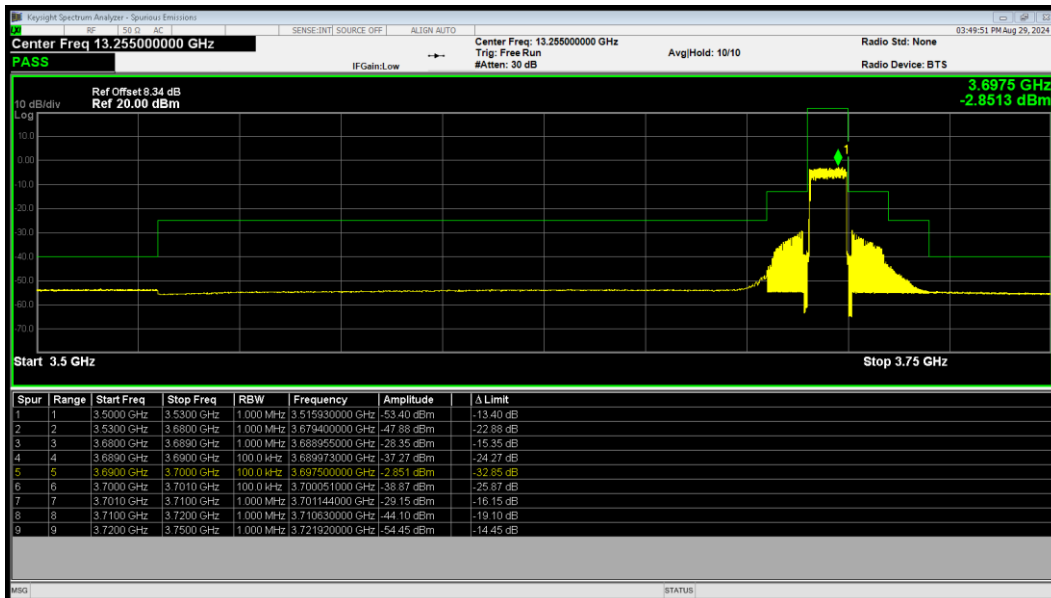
Keysight Spectrum Analyzer - Spurious Emissions

RF | 50 Ω AC | SENSE:INT SOURCE OFF | ALIGN AUTO | 03:49:51 PM Aug 29, 2024

Center Freq 13.255000000 GHz

PASS

IFGain:Low

Center Freq: 13.255000000 GHz
Trig: Free Run
#Atten: 30 dB

Avg|Hold: 10/10

Radio Std: None

Radio Device: BTS

Ref Offset 8.34 dB
10 dB/div Ref 20.00 dBm
Log

3.6975 GHz
-2.8513 dBm

10.0
0.00
-10.0
-20.0
-30.0
-40.0
-50.0
-60.0
-70.0

1

Start 3.5 GHz

Stop 3.75 GHz

| Spur | Range | Start Freq | Stop Freq | RBW | Frequency | Amplitude | Δ Limit |
|---|---|---|---|---|---|---|---|
| 1 | 1 | 3.5000 GHz | 3.5300 GHz | 1.000 MHz | 3.515930000 GHz | -53.40 dBm | -13.40 dB |
| 2 | 2 | 3.5300 GHz | 3.6800 GHz | 1.000 MHz | 3.679400000 GHz | -47.88 dBm | -22.88 dB |
| 3 | 3 | 3.6800 GHz | 3.6890 GHz | 1.000 MHz | 3.688955000 GHz | -28.35 dBm | -15.35 dB |
| 4 | 4 | 3.6890 GHz | 3.6900 GHz | 100.0 kHz | 3.689973000 GHz | -37.27 dBm | -24.27 dB |
| 5 | 5 | 3.6900 GHz | 3.7000 GHz | 100.0 kHz | 3.697500000 GHz | -2.851 dBm | -32.85 dB |
| 6 | 6 | 3.7000 GHz | 3.7010 GHz | 100.0 kHz | 3.700051000 GHz | -38.87 dBm | -25.87 dB |
| 7 | 7 | 3.7010 GHz | 3.7100 GHz | 1.000 MHz | 3.701144000 GHz | -29.15 dBm | -16.15 dB |
| 8 | 8 | 3.7100 GHz | 3.7200 GHz | 1.000 MHz | 3.710630000 GHz | -44.10 dBm | -19.10 dB |
| 9 | 9 | 3.7200 GHz | 3.7500 GHz | 1.000 MHz | 3.721920000 GHz | -54.45 dBm | -14.45 dB |

MSG

STATUS